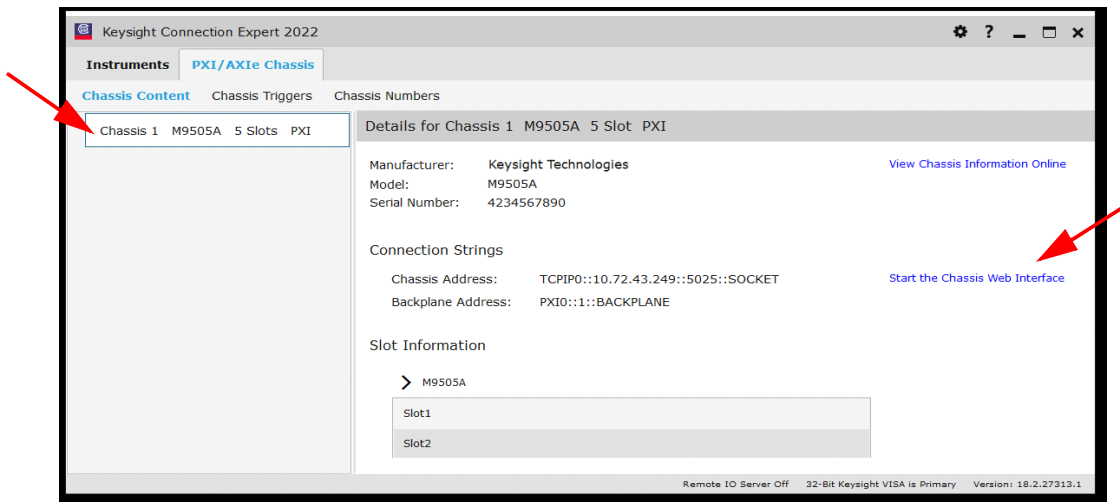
Keysight Connection Expert 2022

? _ □ ×

Instruments | PXI/AXIe Chassis

Chassis Content | Chassis Triggers | Chassis Numbers

Chassis 1 M9505A 5 Slots PXI

Details for Chassis 1 M9505A 5 Slot PXI

Manufacturer: Keysight Technologies
Model: M9505A
Serial Number: 4234567890

View Chassis Information Online

Connection Strings

Chassis Address: TCPIP0::10.72.43.249::5025::SOCKET
Backplane Address: PXI0::1::BACKPLANE

Start the Chassis Web Interface

Slot Information

M9505A

Slot1

Slot2

Remote IO Server Off | 32-Bit Keysight VISA is Primary | Version: 18.2.27313.1